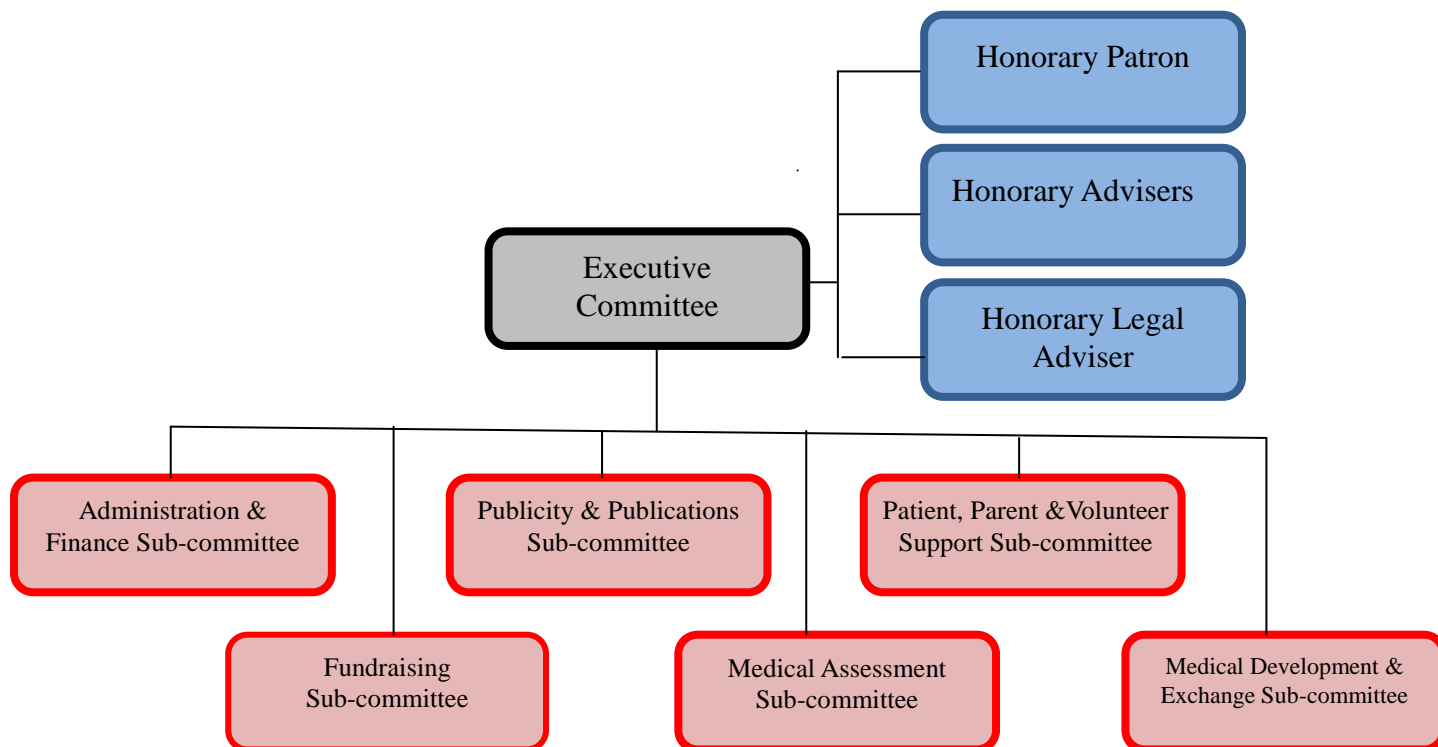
Honorary Patron

Honorary Advisers

Executive Committee

Honorary Legal Adviser

Administration & Finance Sub-committee

Publicity & Publications Sub-committee

Patient, Parent &Volunteer Support Sub-committee

Fundraising Sub-committee

Medical Assessment Sub-committee

Medical Development & Exchange Sub-committee